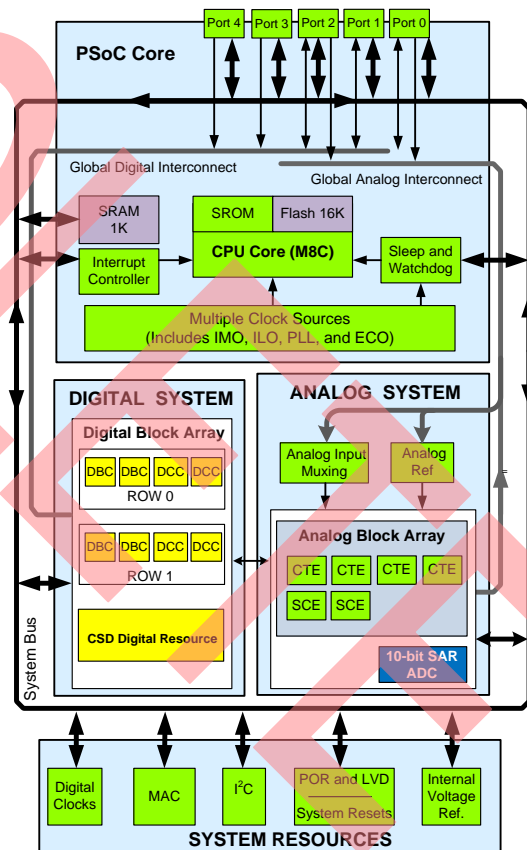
Port 4 Port 3 Port 2 Port 1 Port 0

PSoC Core

Global Digital Interconnect

Global Analog Interconnect

SRAM 1K

SROM

Flash 16K

CPU Core (M8C)

Interrupt Controller

Sleep and Watchdog

Multiple Clock Sources (Includes IMO, ILO, PLL, and ECO)

DIGITAL SYSTEM

Digital Block Array

DBC DBC DCC DCC

ROW 0

DBC DBC DCC DCC

ROW 1

CSD Digital Resource

ANALOG SYSTEM

Analog Input Muxing

Analog Ref

Analog Block Array

CTE CTE CTE CTE

SCE SCE

10-bit SAR ADC

System Bus

Digital Clocks

MAC

I$^2$C

POR and LVD

System Resets

Internal Voltage Ref.

SYSTEM RESOURCES